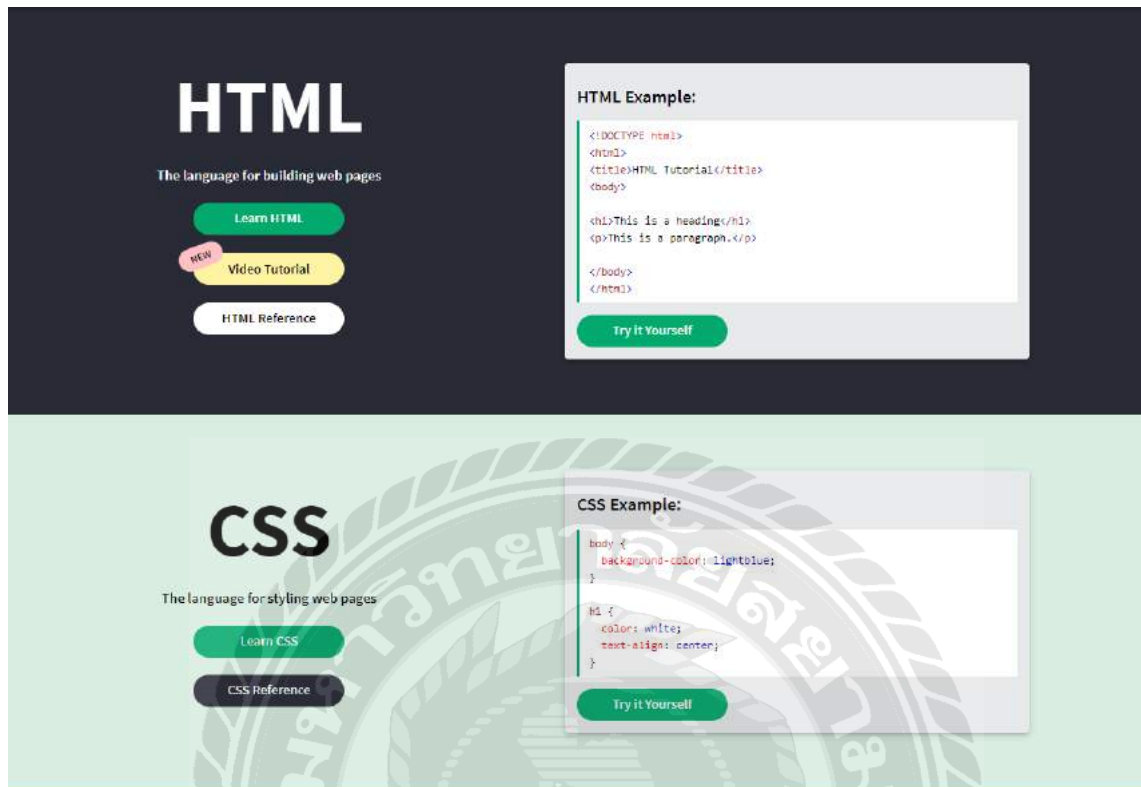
HTML

The language for building web pages

Learn HTML

NEW

Video Tutorial

HTML Reference

HTML Example:

```
<!DOCTYPE html>
<html>
<title>HTML Tutorial</title>
<body>

<h1>This is a heading</h1>
<p>This is a paragraph.</p>

</body>
</html>
```

Try it Yourself

CSS

The language for styling web pages

Learn CSS

CSS Reference

CSS Example:

```
body {
  background-color: lightblue;
}

h1 {
  color: white;
  text-align: center;
}
```

Try it Yourself